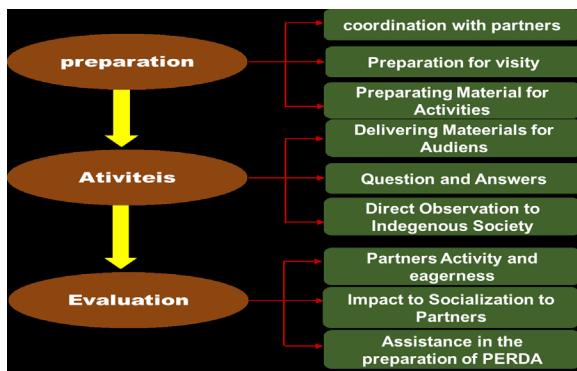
preparation

coordination with partners

Preparation for visity

Preparating Material for Activities

Ativiteis

Delivering Mateerials for Audiens

Question and Answers

Direct Observation to Indegenous Society

Evaluation

Partners Activity and eagerness

Impact to Socialization to Partners

Assistance in the preparation of PERDA